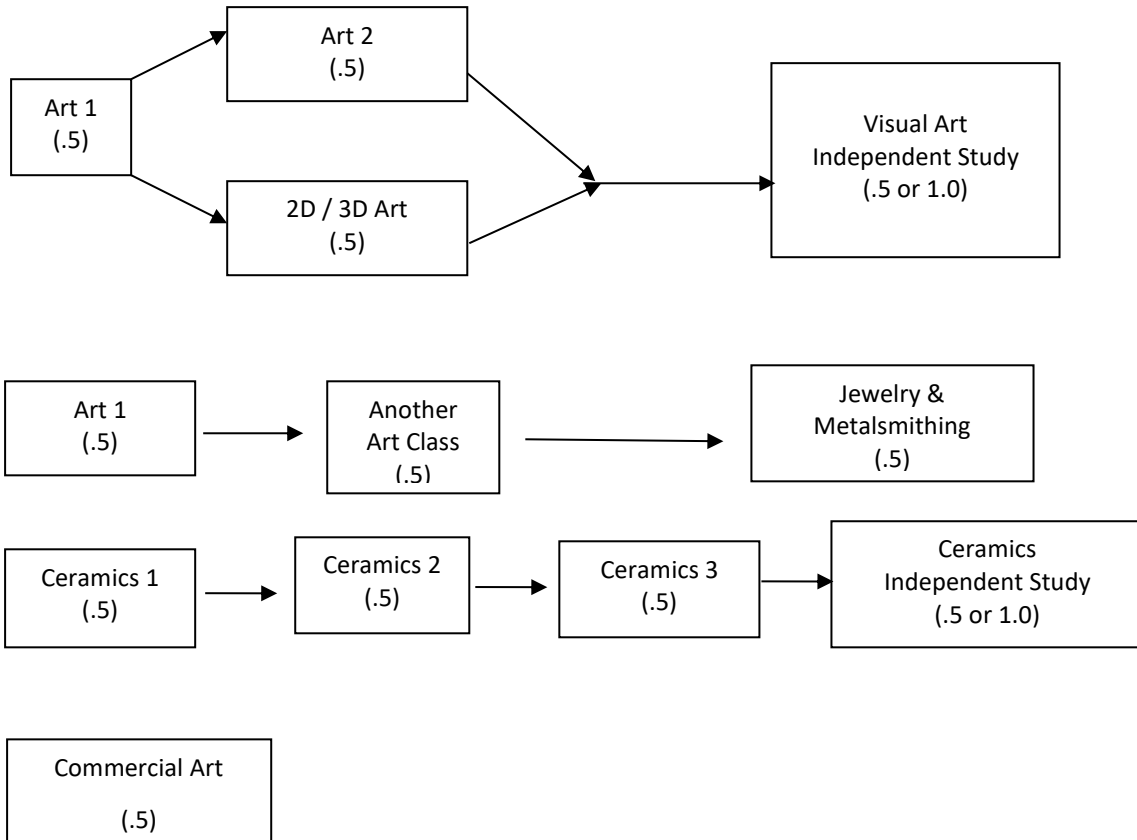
Art 1
(.5)

Art 2
(.5)

2D / 3D Art
(.5)

Visual Art
Independent Study
(.5 or 1.0)

Art 1
(.5)

Another
Art Class
(.5)

Jewelry &
Metalsmithing
(.5)

Ceramics 1
(.5)

Ceramics 2
(.5)

Ceramics 3
(.5)

Ceramics
Independent Study
(.5 or 1.0)

Commercial Art
(.5)